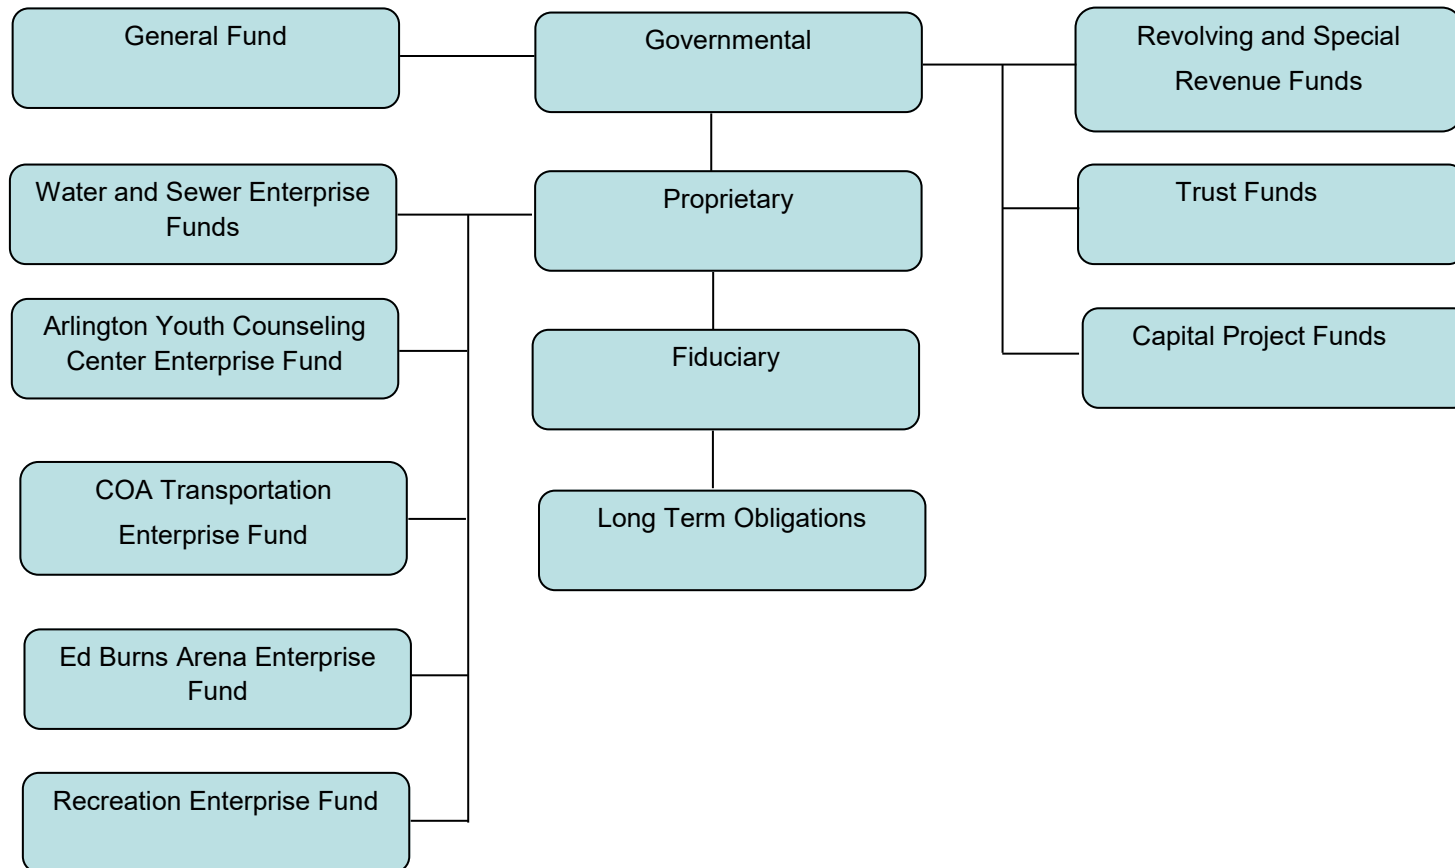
General Fund

Governmental

Revolving and Special Revenue Funds

Water and Sewer Enterprise Funds

Proprietary

Trust Funds

Arlington Youth Counseling Center Enterprise Fund

Fiduciary

Capital Project Funds

COA Transportation Enterprise Fund

Long Term Obligations

Ed Burns Arena Enterprise Fund

Recreation Enterprise Fund